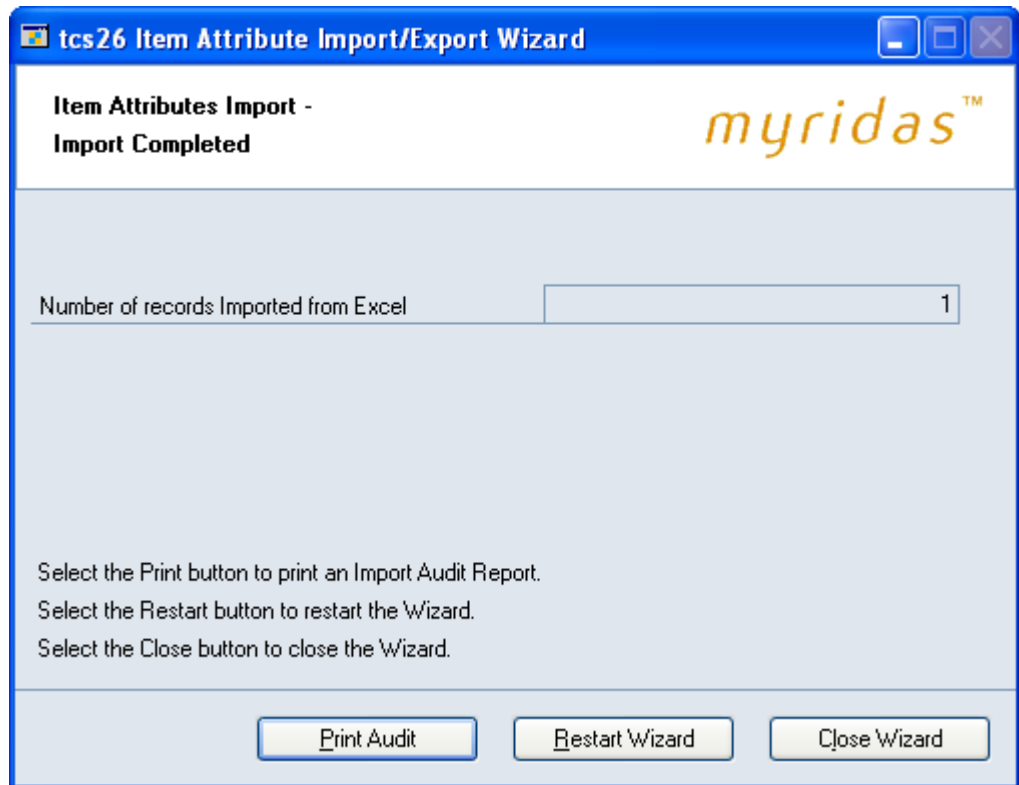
tcs26 Item Attribute Import/Export Wizard

Item Attributes Import - Import Completed

myridas™

Number of records Imported from Excel 1

Select the Print button to print an Import Audit Report.
Select the Restart button to restart the Wizard.
Select the Close button to close the Wizard.

Print Audit
Restart Wizard
Close Wizard